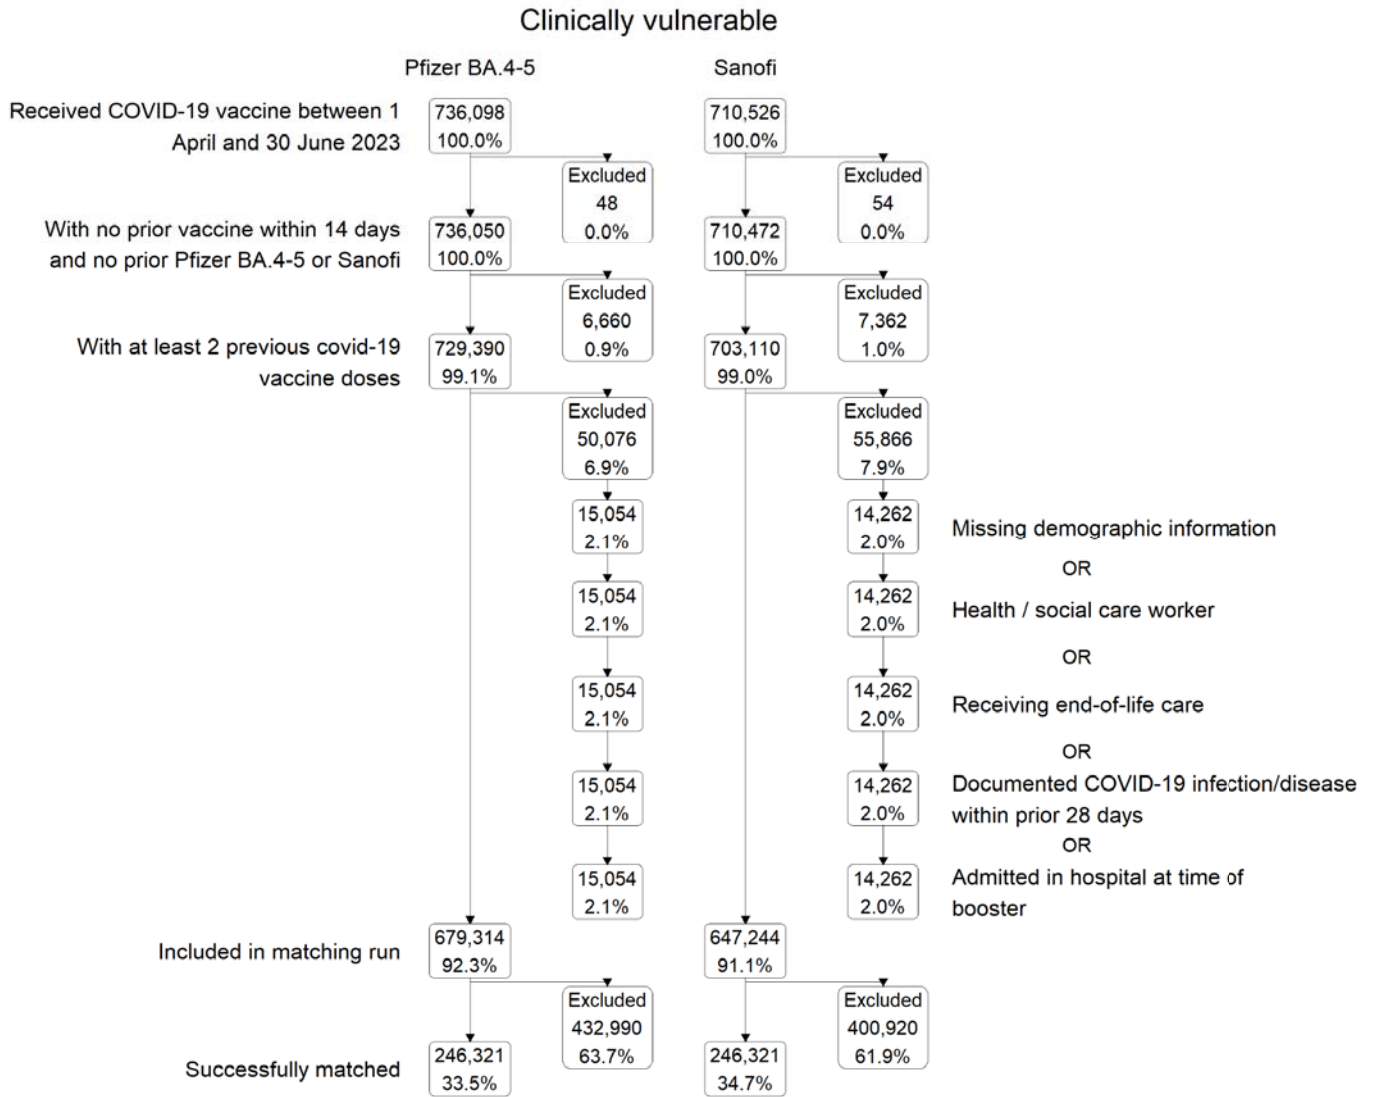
Clinically vulnerable

Pfizer BA.4-5

Sanofi

Received COVID-19 vaccine between 1 April and 30 June 2023

736,098
100.0%

Excluded
48
0.0%

710,526
100.0%

Excluded
54
0.0%

With no prior vaccine within 14 days and no prior Pfizer BA.4-5 or Sanofi

736,050
100.0%

Excluded
6,660
0.9%

710,472
100.0%

Excluded
7,362
1.0%

With at least 2 previous covid-19 vaccine doses

729,390
99.1%

Excluded
50,076
6.9%

703,110
99.0%

Excluded
55,866
7.9%

15,054
2.1%

14,262
2.0%

Missing demographic information

OR

15,054
2.1%

14,262
2.0%

Health / social care worker

OR

15,054
2.1%

14,262
2.0%

Receiving end-of-life care

OR

15,054
2.1%

14,262
2.0%

Documented COVID-19 infection/disease within prior 28 days

OR

15,054
2.1%

14,262
2.0%

Admitted in hospital at time of booster

Included in matching run

679,314
92.3%

647,244
91.1%

Excluded
432,990
63.7%

Excluded
400,920
61.9%

Successfully matched

246,321
33.5%

246,321
34.7%